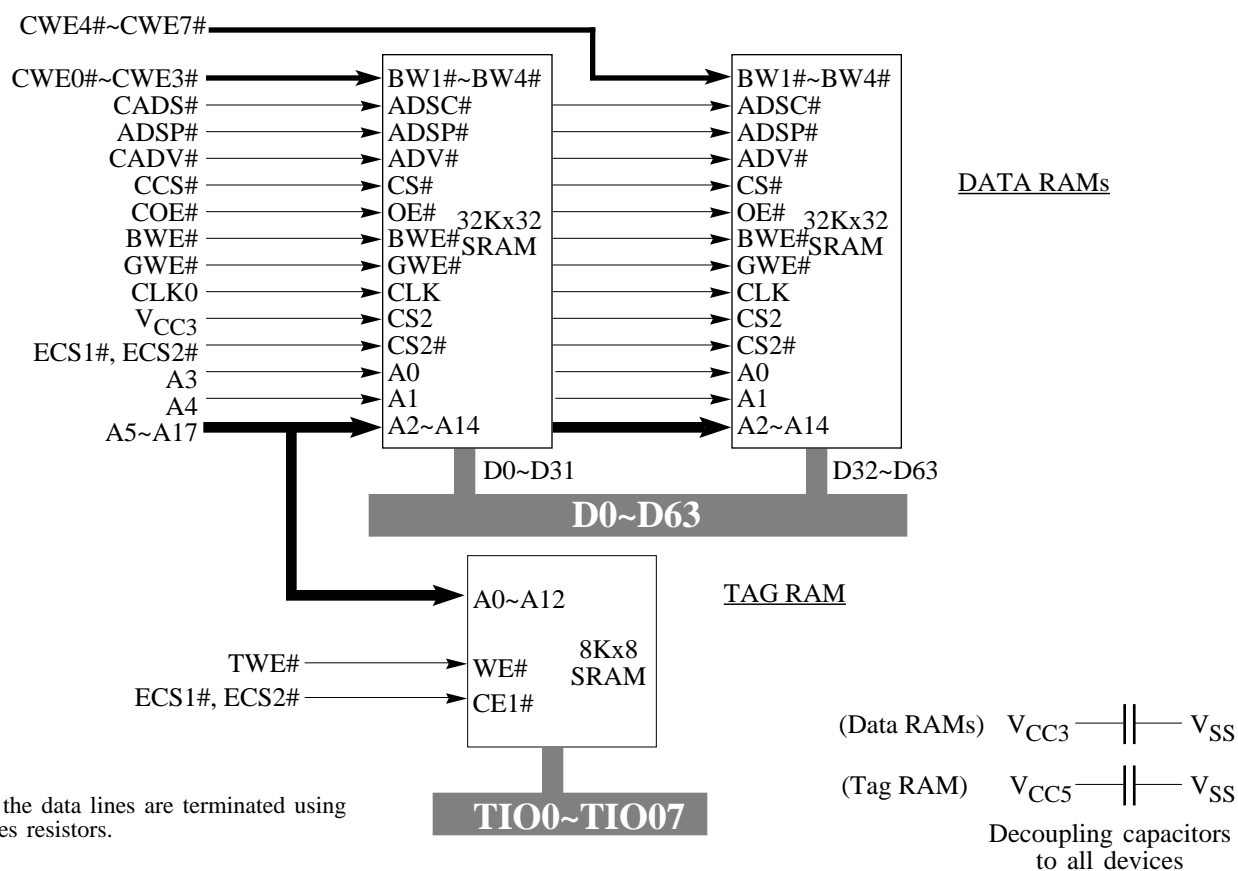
CWE4#~CWE7#

CWE0#~CWE3#
CADS#
ADSP#
CADV#
CCS#
COE#
BWE#
GWE#
CLK0
$V_{CC3}$
ECS1#, ECS2#
A3
A4
A5~A17

BW1#~BW4#
ADSC#
ADSP#
ADV#
CS#
OE#
BWE#
GWE#
CLK
CS2
CS2#
A0
A1
A2~A14
32Kx32
SRAM

BW1#~BW4#
ADSC#
ADSP#
ADV#
CS#
OE#
BWE#
GWE#
CLK
CS2
CS2#
A0
A1
A2~A14
32Kx32
SRAM

DATA RAMs

D0~D31
D32~D63
D0~D63

A0~A12
TWE#
WE#
ECS1#, ECS2#
CE1#
8Kx8
SRAM

TAG RAM

TIO0~TIO07

(Data RAMs) $V_{CC3}$ $V_{SS}$

(Tag RAM) $V_{CC5}$ $V_{SS}$

Decoupling capacitors to all devices

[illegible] the data lines are terminated using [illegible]es resistors.